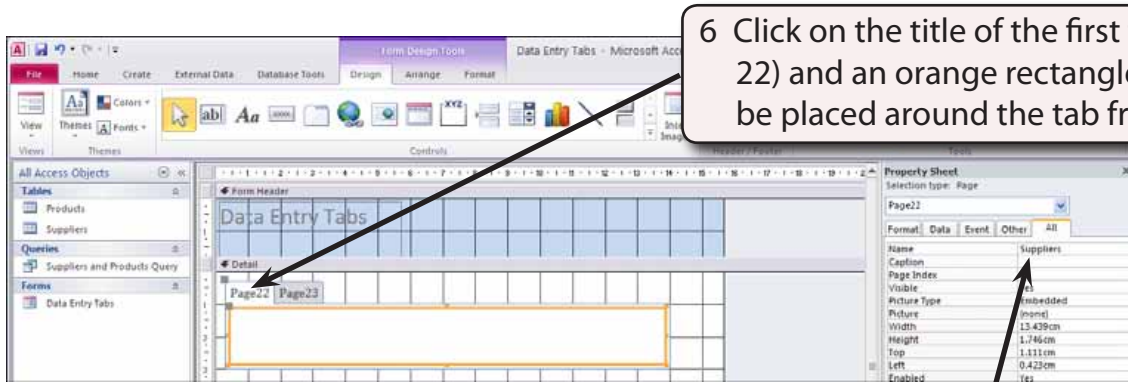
6 Click on the title of the first
22) and an orange rectangle
be placed around the tab fr

File Home Create External Data Database Tools Design Arrange Format
Form Design Tools
Data Entry Tabs - Microsoft Acc

View Themes Colors Fonts
Views Themes
Controls
Header / Footer Tools

All Access Objects
Tables
Products
Suppliers
Queries
Suppliers and Products Query
Forms
Data Entry Tabs

Form Header
Data Entry Tabs
Detail
Page22 Page23

Property Sheet
Selection type: Page
Page22
Format Data Event Other All

| | |
|---|---|
| Name | Suppliers |
| Caption | |
| Page Index | |
| Visible | Yes |
| Picture Type | Embedded |
| Picture | (none) |
| Width | 13.439cm |
| Height | 1.746cm |
| Top | 1.111cm |
| Left | 0.423cm |
| Enabled | Yes |